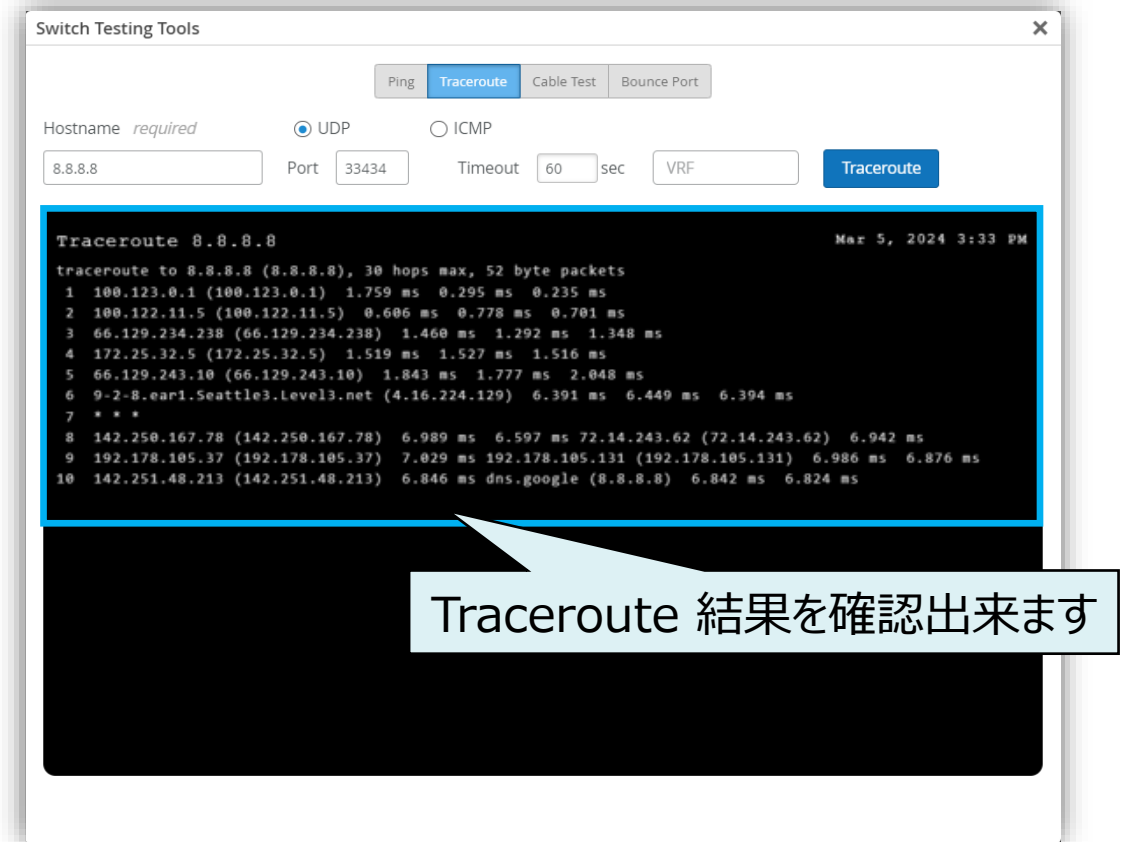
Switch Testing Tools ×

Ping Traceroute Cable Test Bounce Port

Hostname required UDP ICMP

8.8.8.8 Port 33434 Timeout 60 sec VRF Traceroute

Traceroute 8.8.8.8 Mar 5, 2024 3:33 PM

traceroute to 8.8.8.8 (8.8.8.8), 30 hops max, 52 byte packets
1 100.123.0.1 (100.123.0.1) 1.759 ms 0.295 ms 0.235 ms
2 100.122.11.5 (100.122.11.5) 0.606 ms 0.778 ms 0.701 ms
3 66.129.234.238 (66.129.234.238) 1.460 ms 1.292 ms 1.348 ms
4 172.25.32.5 (172.25.32.5) 1.519 ms 1.527 ms 1.516 ms
5 66.129.243.10 (66.129.243.10) 1.843 ms 1.777 ms 2.048 ms
6 9-2-8.ear1.Seattle3.Level3.net (4.16.224.129) 6.391 ms 6.449 ms 6.394 ms
7 * * *
8 142.250.167.78 (142.250.167.78) 6.989 ms 6.597 ms 72.14.243.62 (72.14.243.62) 6.942 ms
9 192.178.105.37 (192.178.105.37) 7.029 ms 192.178.105.131 (192.178.105.131) 6.986 ms 6.876 ms
10 142.251.48.213 (142.251.48.213) 6.846 ms dns.google (8.8.8.8) 6.842 ms 6.824 ms

Traceroute 結果を確認出来ます